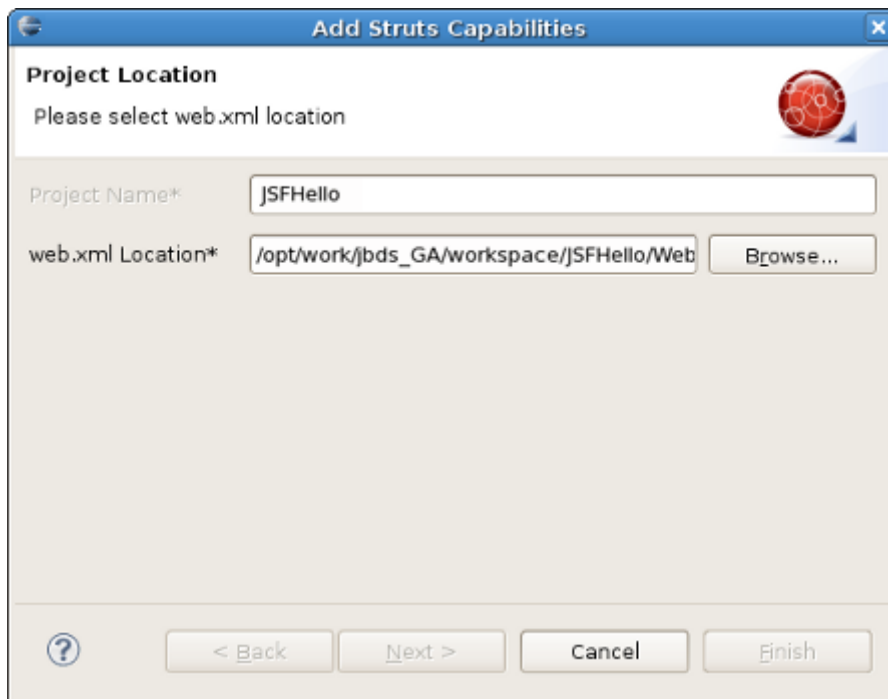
Add Struts Capabilities

Project Location

Please select web.xml location

Project Name* JSFHello

web.xml Location* /opt/work/jbds_GA/workspace/JSFHello/Web

Browse...

?

< Back

Next >

Cancel

Finish